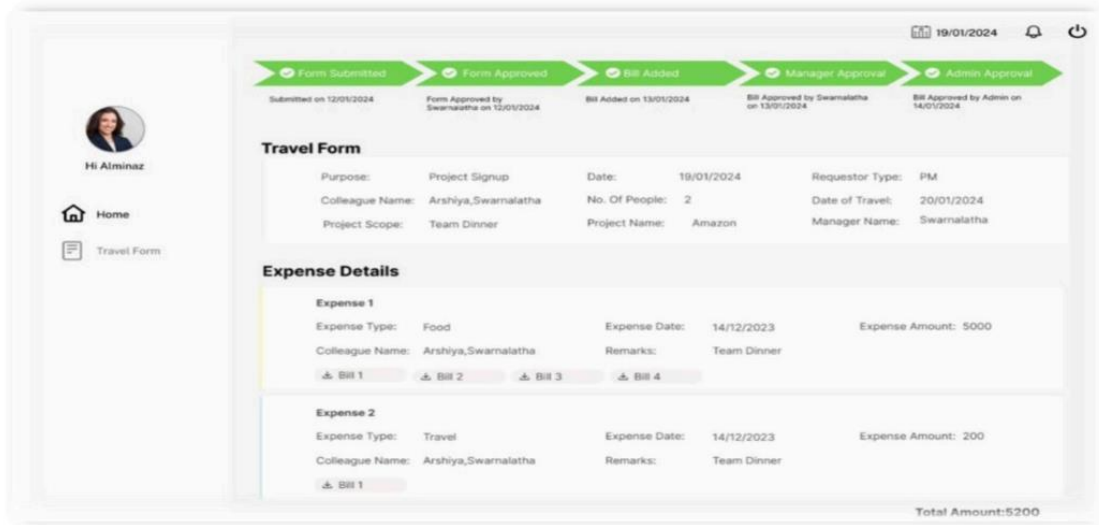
19/01/2024

Form Submitted
Submitted on 12/01/2024

Form Approved
Form Approved by Swarnalatha on 12/01/2024

Bill Added
Bill Added on 13/01/2024

Manager Approval
Bill Approved by Swarnalatha on 13/01/2024

Admin Approval
Bill Approved by Admin on 14/01/2024

Hi Alminaz

Home

Travel Form

Travel Form

Purpose: Project Signup
Date: 19/01/2024
Requestor Type: PM
Colleague Name: Arshiya,Swarnalatha
No. Of People: 2
Date of Travel: 20/01/2024
Project Scope: Team Dinner
Project Name: Amazon
Manager Name: Swarnalatha

Expense Details

Expense 1
Expense Type: Food
Expense Date: 14/12/2023
Expense Amount: 5000
Colleague Name: Arshiya,Swarnalatha
Remarks: Team Dinner
Bill 1 Bill 2 Bill 3 Bill 4

Expense 2
Expense Type: Travel
Expense Date: 14/12/2023
Expense Amount: 200
Colleague Name: Arshiya,Swarnalatha
Remarks: Team Dinner
Bill 1

Total Amount:5200